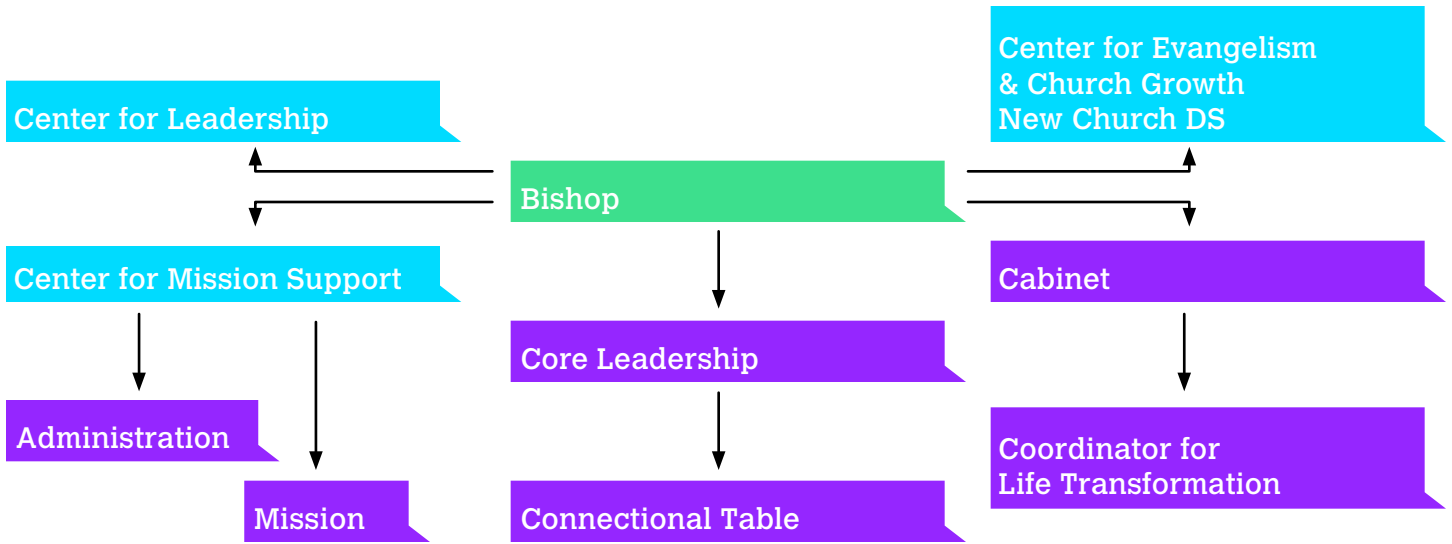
Center for Leadership

Bishop

Center for Evangelism & Church Growth New Church DS

Center for Mission Support

Core Leadership

Cabinet

Administration

Mission

Connectional Table

Coordinator for Life Transformation